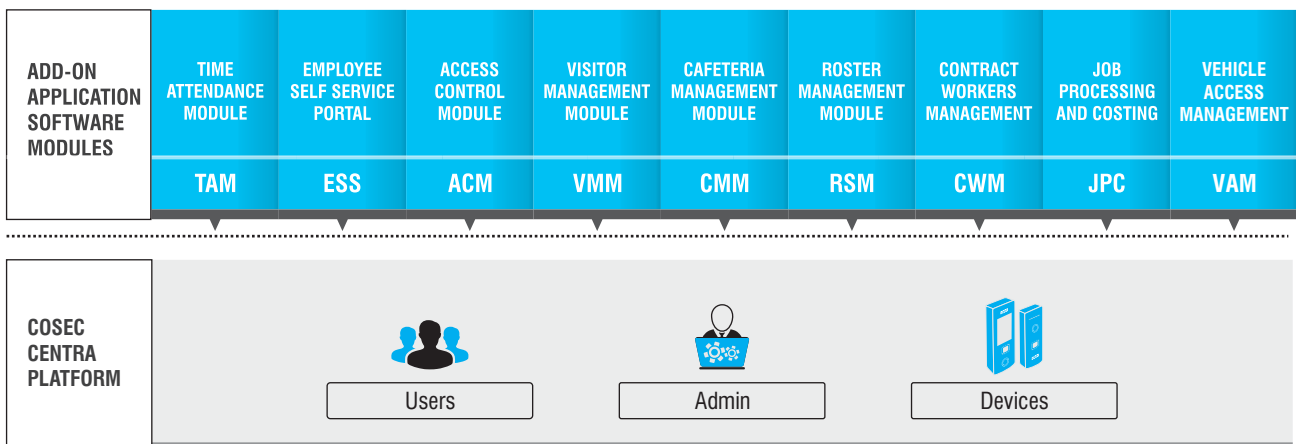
ADD-ON APPLICATION SOFTWARE MODULES

| TIME ATTENDANCE MODULE | EMPLOYEE SELF SERVICE PORTAL | ACCESS CONTROL MODULE | VISITOR MANAGEMENT MODULE | CAFETERIA MANAGEMENT MODULE | ROSTER MANAGEMENT MODULE | CONTRACT WORKERS MANAGEMENT | JOB PROCESSING AND COSTING | VEHICLE ACCESS MANAGEMENT |
|---|---|---|---|---|---|---|---|---|
| TAM | ESS | ACM | VMM | CMM | RSM | CWM | JPC | VAM |

COSEC CENTRA PLATFORM

Users

Admin

Devices